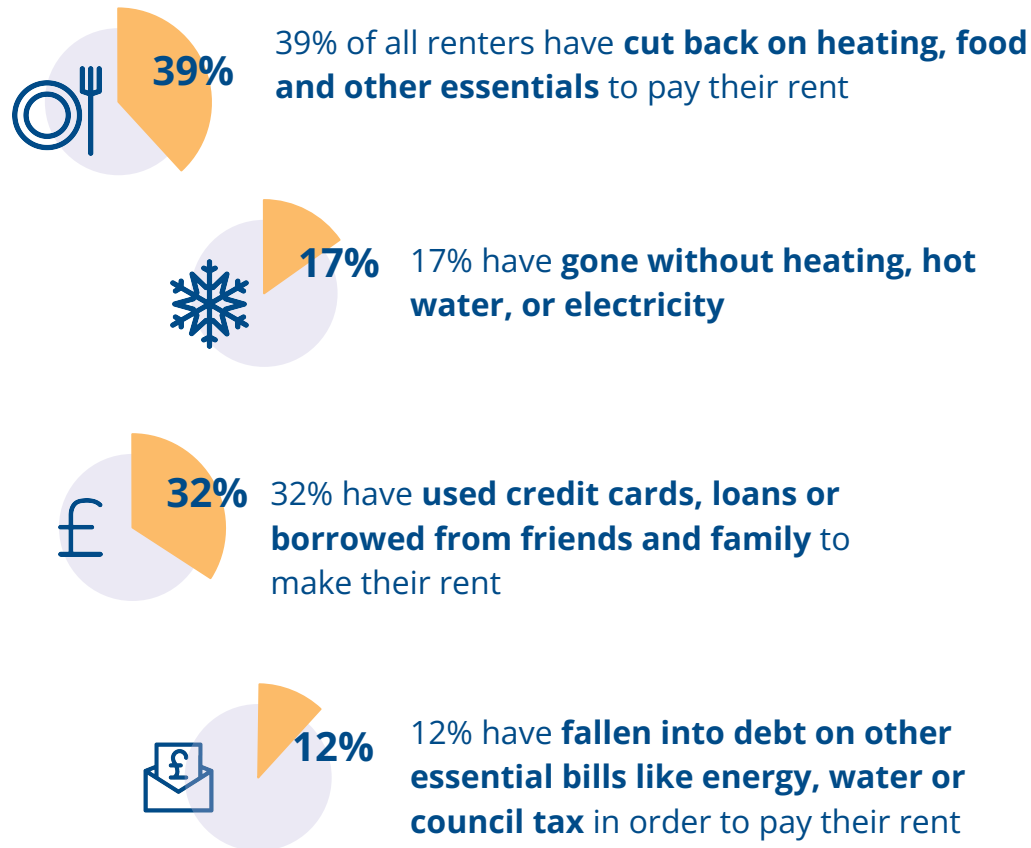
39%

39% of all renters have **cut back on heating, food and other essentials** to pay their rent

17%

17% have **gone without heating, hot water, or electricity**

£

32%

32% have **used credit cards, loans or borrowed from friends and family** to make their rent

£

12%

12% have **fallen into debt on other essential bills like energy, water or council tax** in order to pay their rent